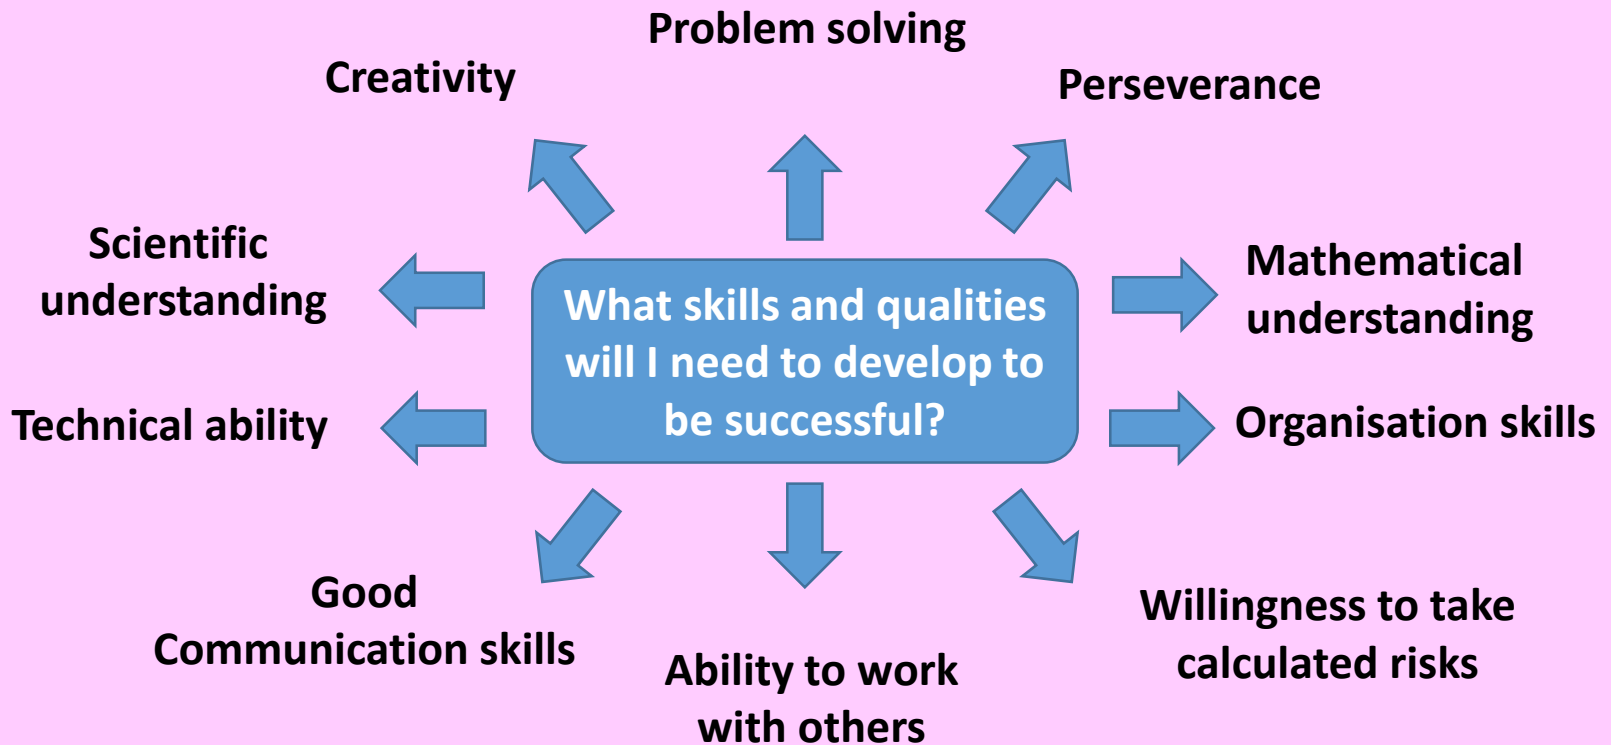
Problem solving

Creativity

Perseverance

Scientific understanding

What skills and qualities will I need to develop to be successful?

Mathematical understanding

Technical ability

Organisation skills

Good Communication skills

Ability to work with others

Willingness to take calculated risks